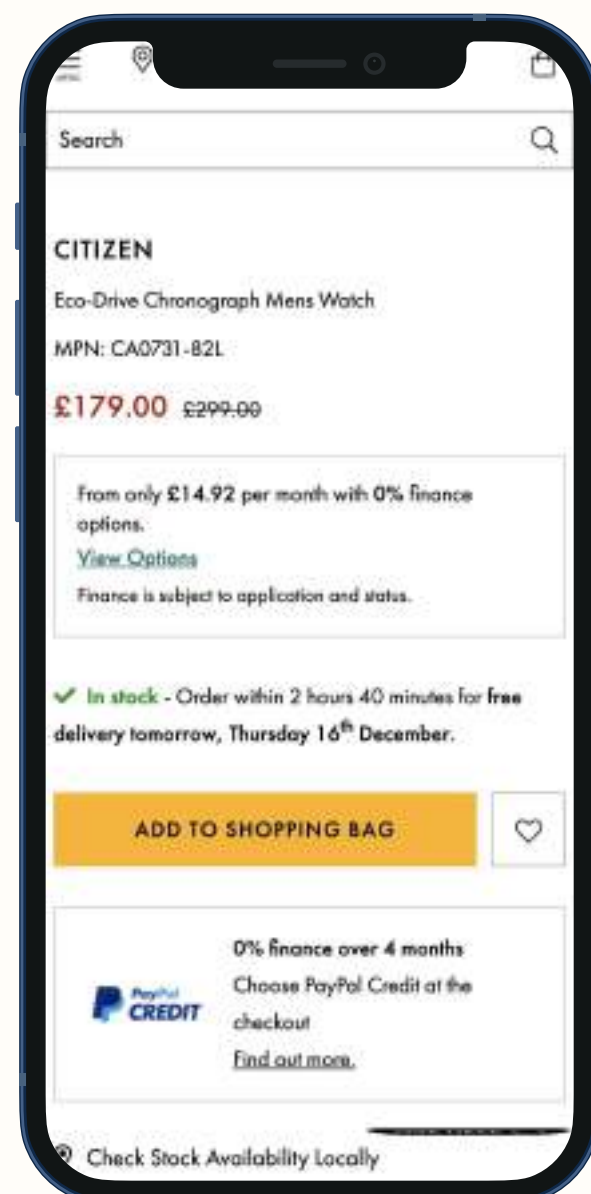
Search

CITIZEN

Eco-Drive Chronograph Mens Watch

MPN: CA0731-82L

£179.00 £299.00

From only £14.92 per month with 0% finance options.
View Options
Finance is subject to application and status.

In stock - Order within 2 hours 40 minutes for free delivery tomorrow, Thursday 16$^{th}$ December.

ADD TO SHOPPING BAG

0% finance over 4 months
Choose PayPal Credit at the checkout
Find out more.

PayPal CREDIT

Check Stock Availability Locally